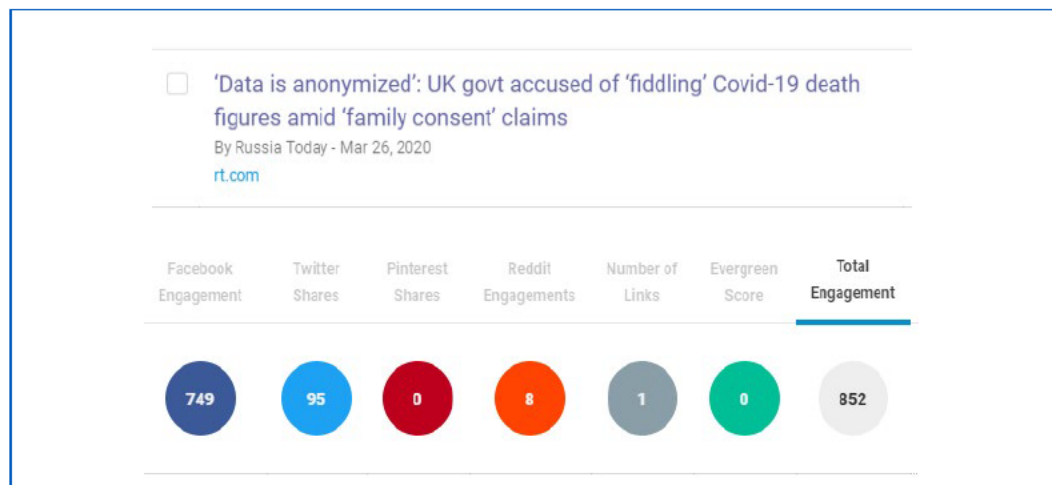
‘Data is anonymized’: UK govt accused of ‘fiddling’ Covid-19 death figures amid ‘family consent’ claims

By Russia Today - Mar 26, 2020

rt.com

| Facebook Engagement | Twitter Shares | Pinterest Shares | Reddit Engagements | Number of Links | Evergreen Score | Total Engagement |
|---|---|---|---|---|---|---|
| 749 | 95 | 0 | 8 | 1 | 0 | 852 |